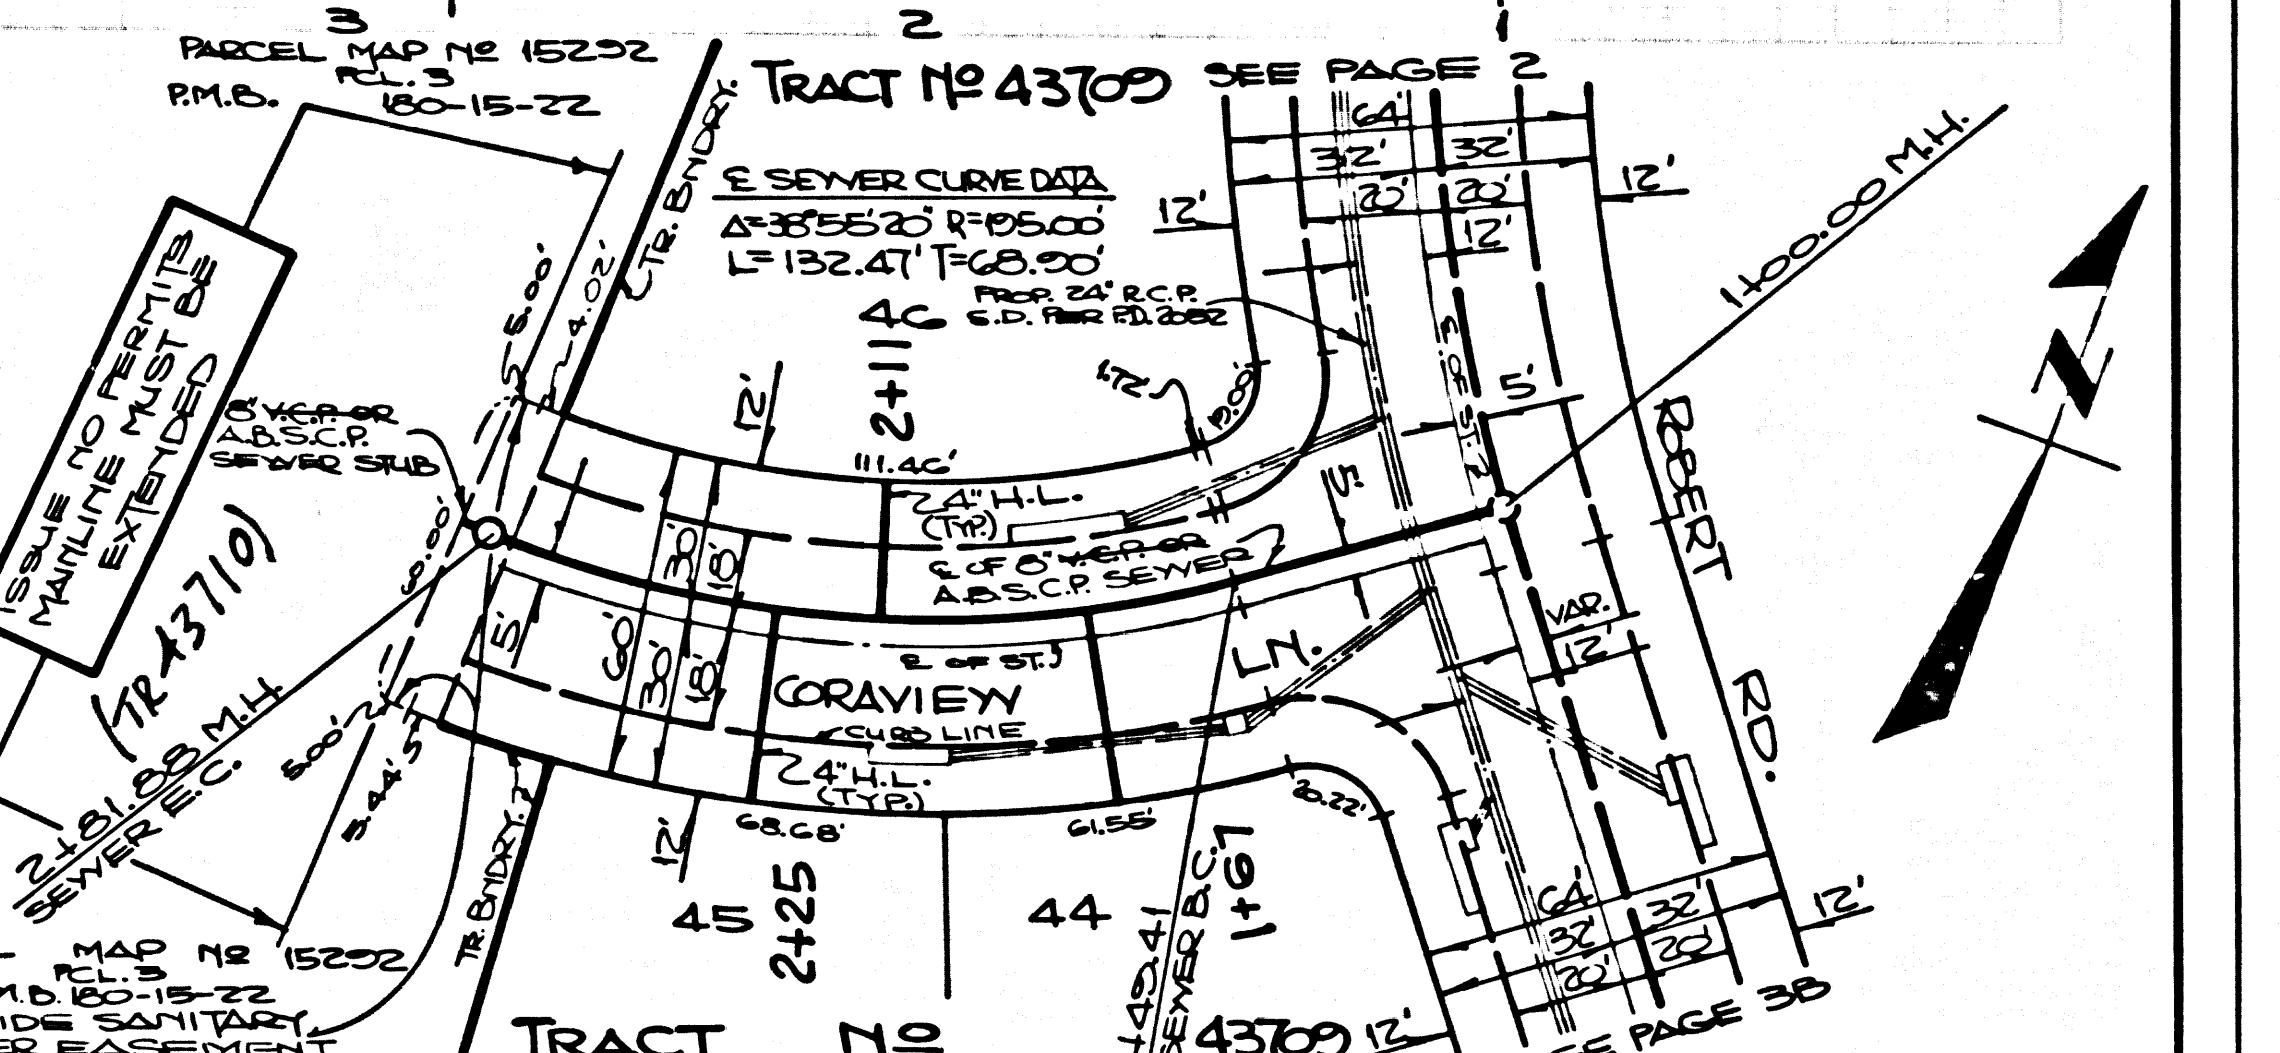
3
2
1
PARCEL MAP Nº 15252
PCL. 3
P.M.B. 180-15-22
TRACT Nº 43709 SEE PAGE 2
TR. BNDRY.
TR. BNDRY.
℄ SEWER CURVE DATA
Δ=38°55'20" R=195.00'
L=132.47' T=68.90'
12'
64'
32'
32'
20'
20'
12'
12'
12'
1+00.00 M.H.
PROP. 24" R.C.P.
S.D. PER P.D. 2052
46
2+11
5.00'
4.02'
ISSUE NO PERMITS
MAINLINE MUST BE
EXTENDED
8" V.C.P. OR
A.B.S.C.P.
SEWER STUB
(TR 43710)
12'
4.72'
15.00'
5'
5'
111.46'
24" H.L.
(TYP.)
℄ OF 8" V.C.P. OR
A.B.S.C.P. SEWER
℄ OF ST.
ROBERT
RD.
N
60.00'
30'
18'
5'
60'
30'
18'
℄ OF ST.
CORAVIEW
LN.
VAR.
12'
CURB LINE
24" H.L.
(TYP.)
2+81.88 M.H.
SEWER E.C.
5.00'
5.44'
5'
20.22'
68.68'
61.55'
12'
45
2+25
44
1+49.41
SEWER B.C.
1+67
64'
32'
32'
20'
20'
12'
12'
MAP Nº 15252
PCL. 3
M.B. 180-15-22
IDE SANITARY
ER EASEMENT
TRACT Nº
43709
SEE PAGE 3B